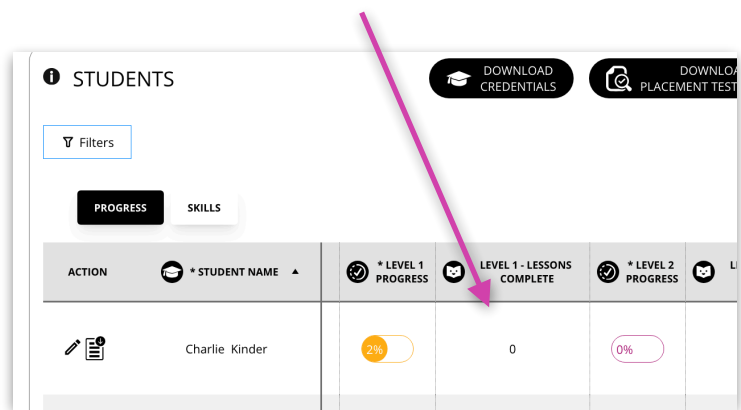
STUDENTS

DOWNLOAD CREDENTIALS

DOWNLOA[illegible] PLACEMENT TEST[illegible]

Filters

PROGRESS

SKILLS

| ACTION | * STUDENT NAME ▲ | * LEVEL 1 PROGRESS | LEVEL 1 - LESSONS COMPLETE | * LEVEL 2 PROGRESS | L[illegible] |
|---|---|---|---|---|---|
| | Charlie Kinder | 2% | 0 | 0% | |